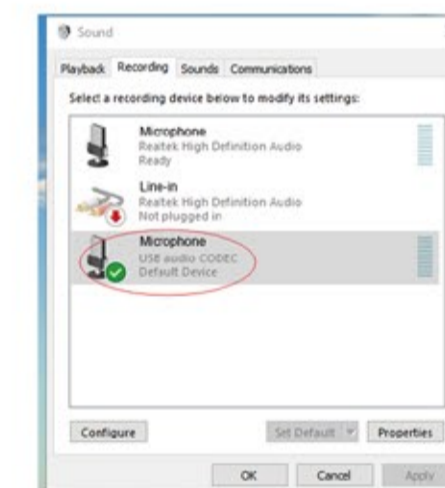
Sound

Playback Recording Sounds Communications

Select a recording device below to modify its settings:

Microphone
Realtek High Definition Audio
Ready

Line-in
Realtek High Definition Audio
Not plugged in

Microphone
USB audio CODEC
Default Device

Configure

Set Default

Properties

OK

Cancel

Apply